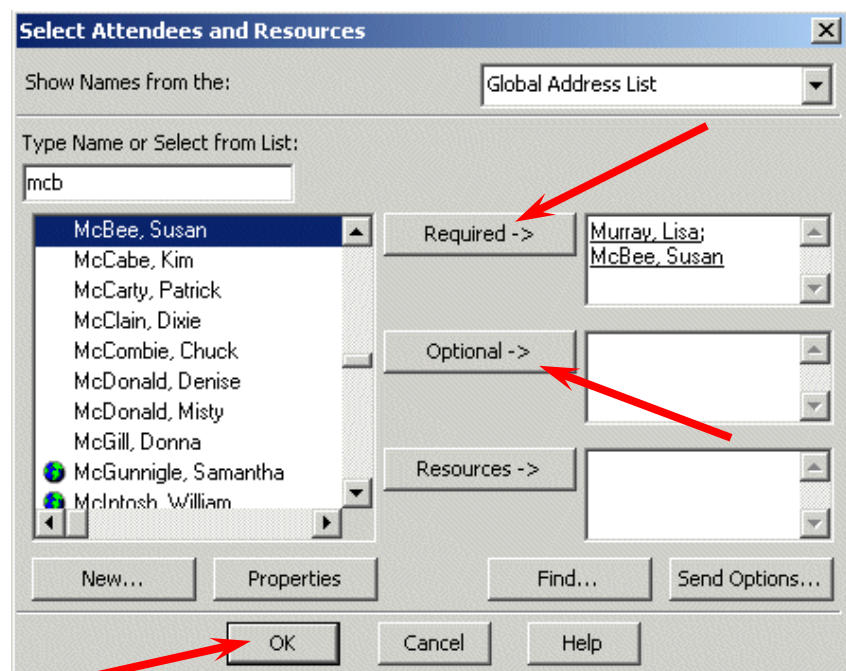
Select Attendees and Resources

Show Names from the:

Global Address List

Type Name or Select from List:

mcb

McBee, Susan
McCabe, Kim
McCarty, Patrick
McClain, Dixie
McCombie, Chuck
McDonald, Denise
McDonald, Misty
McGill, Donna
McGunnigle, Samantha
McIntosh, William

Required ->

Murray, Lisa; McBee, Susan

Optional ->

Resources ->

New...

Properties

Find...

Send Options...

OK

Cancel

Help